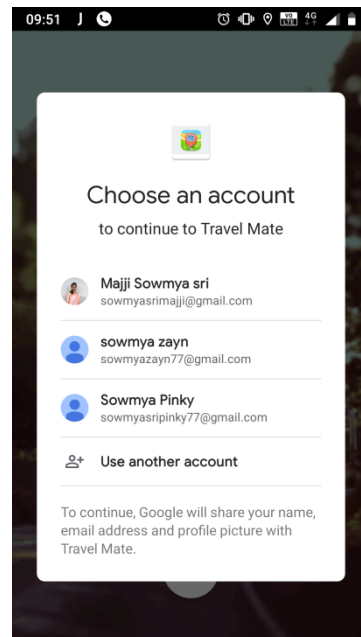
09:51

Choose an account

to continue to Travel Mate

Majji Sowmya sri
sowmyasrimajji@gmail.com

sowmya zayn
sowmyazayn77@gmail.com

Sowmya Pinky
sowmyasripinky77@gmail.com

Use another account

To continue, Google will share your name, email address and profile picture with Travel Mate.